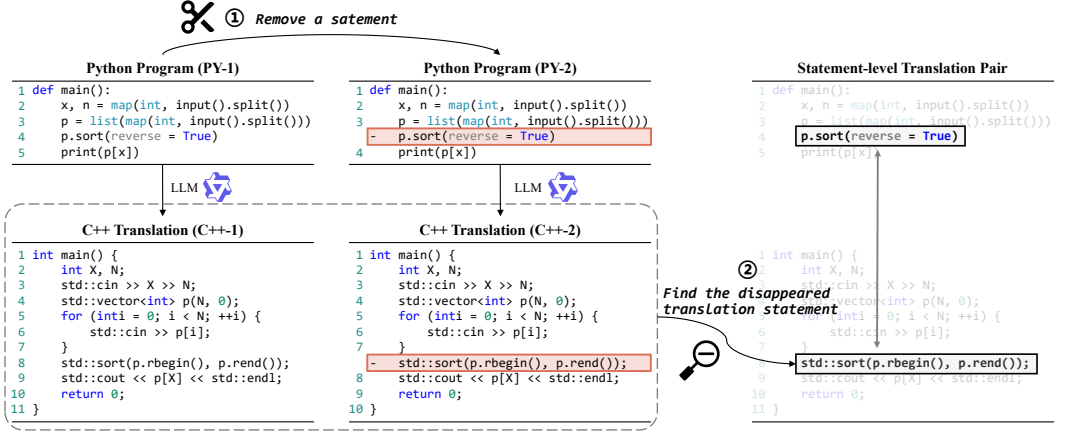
① Remove a satement

Python Program (PY-1)

1 def main():
2     x, n = map(int, input().split())
3     p = list(map(int, input().split()))
4     p.sort(reverse = True)
5     print(p[x])

Python Program (PY-2)

1 def main():
2     x, n = map(int, input().split())
3     p = list(map(int, input().split()))
-     p.sort(reverse = True)
4     print(p[x])

Statement-level Translation Pair

1 def main():
2     x, n = map(int, input().split())
3     p = list(map(int, input().split()))
4     p.sort(reverse = True)
5     print(p[x])

LLM

LLM

C++ Translation (C++-1)

1 int main() {
2     int X, N;
3     std::cin >> X >> N;
4     std::vector<int> p(N, 0);
5     for (inti = 0; i < N; ++i) {
6         std::cin >> p[i];
7     }
8     std::sort(p.rbegin(), p.rend());
9     std::cout << p[X] << std::endl;
10    return 0;
11 }

C++ Translation (C++-2)

1 int main() {
2     int X, N;
3     std::cin >> X >> N;
4     std::vector<int> p(N, 0);
5     for (inti = 0; i < N; ++i) {
6         std::cin >> p[i];
7     }
-     std::sort(p.rbegin(), p.rend());
8     std::cout << p[X] << std::endl;
9     return 0;
10 }

② Find the disappeared translation statement

1 int main() {
2     int X, N;
3     std::cin >> X >> N;
4     std::vector<int> p(N, 0);
5     for (inti = 0; i < N; ++i) {
6         std::cin >> p[i];
7     }
8     std::sort(p.rbegin(), p.rend());
9     std::cout << p[X] << std::endl;
10    return 0;
11 }